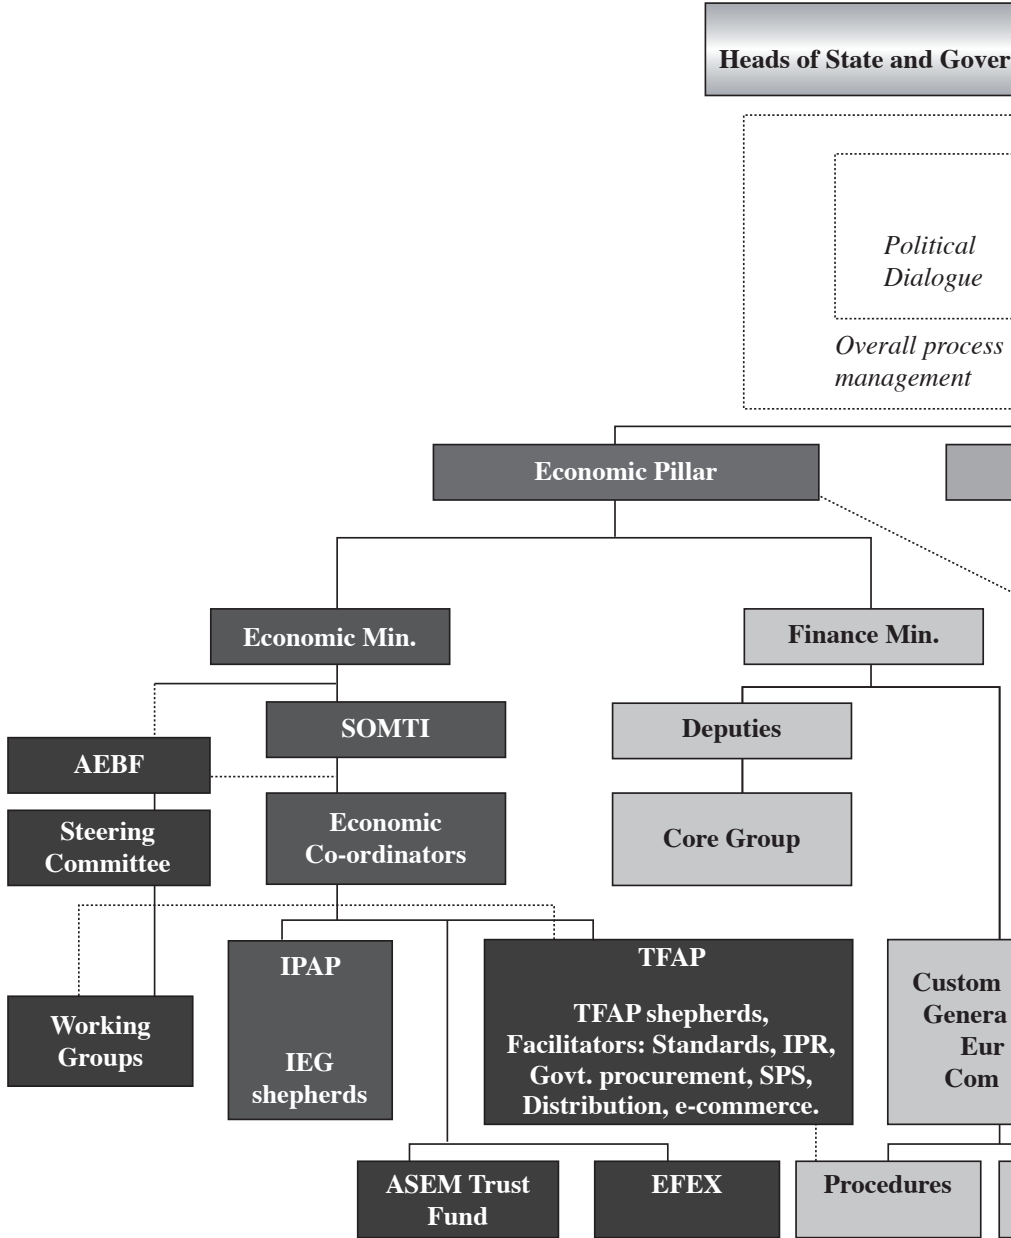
Heads of State and Gover

Political Dialogue

Overall process management

Economic Pillar

Economic Min.

Finance Min.

AEBF

SOMTI

Deputies

Steering Committee

Economic Co-ordinators

Core Group

Working Groups

IPAP

IEG shepherds

TFAP

TFAP shepherds, Facilitators: Standards, IPR, Govt. procurement, SPS, Distribution, e-commerce.

Custom Genera Eur Com

ASEM Trust Fund

EFEX

Procedures